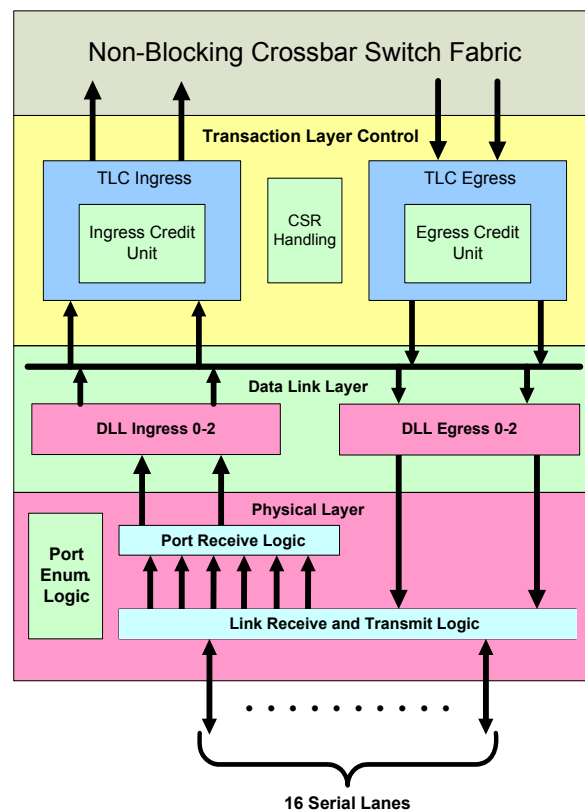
Non-Blocking Crossbar Switch Fabric

Transaction Layer Control

TLC Ingress

Ingress Credit Unit

CSR Handling

TLC Egress

Egress Credit Unit

Data Link Layer

DLL Ingress 0-2

DLL Egress 0-2

Physical Layer

Port Enum. Logic

Port Receive Logic

Link Receive and Transmit Logic

16 Serial Lanes